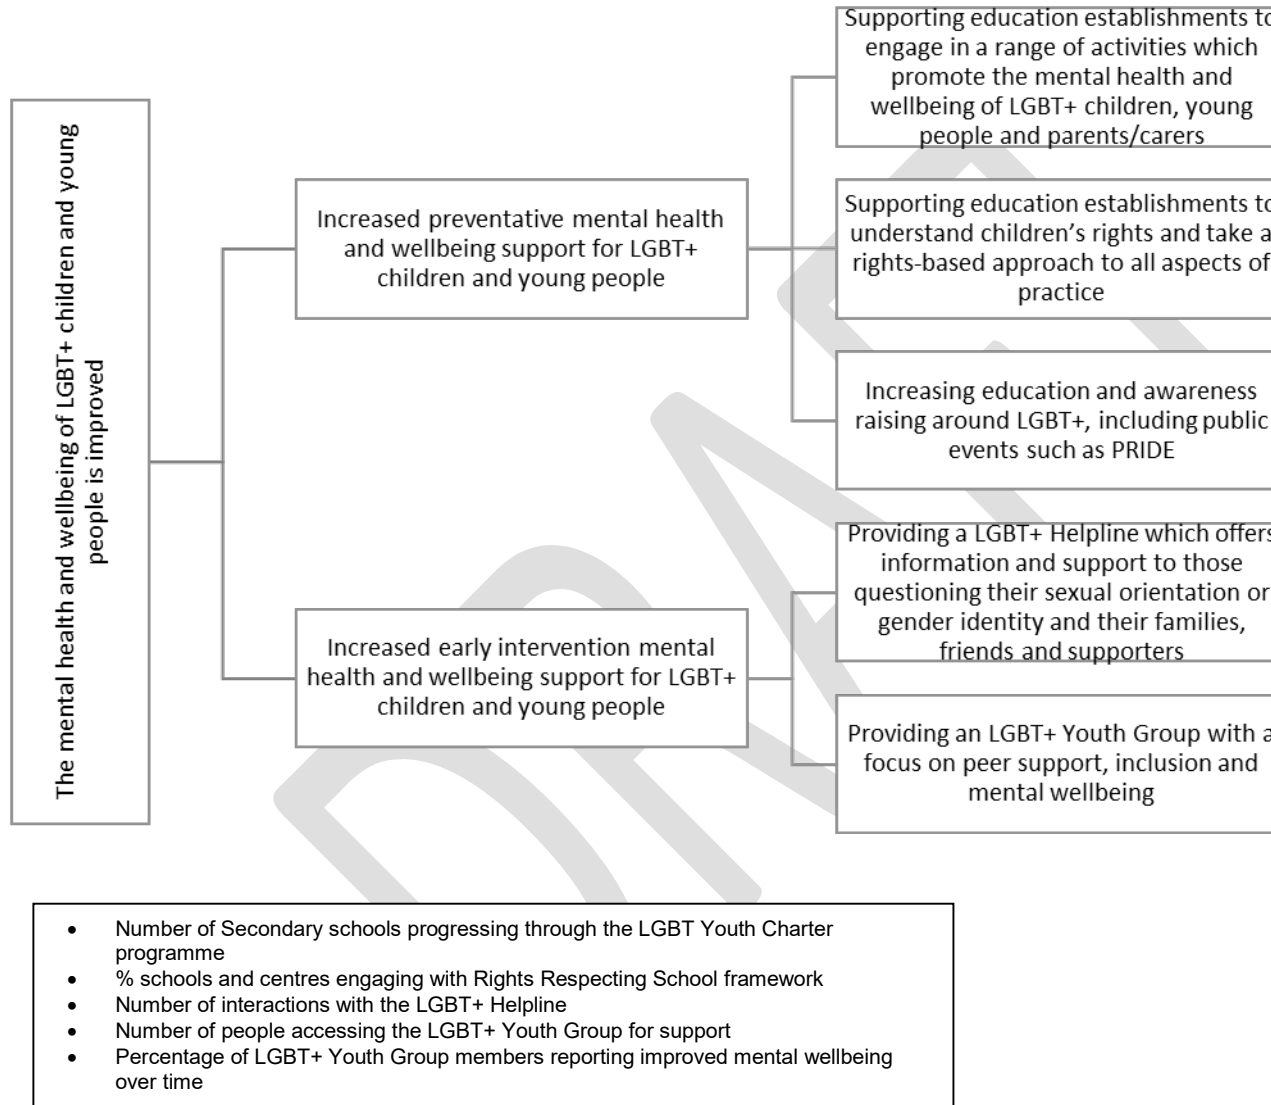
The mental health and wellbeing of LGBT+ children and young people is improved

Increased preventative mental health and wellbeing support for LGBT+ children and young people

Increased early intervention mental health and wellbeing support for LGBT+ children and young people

Supporting education establishments to engage in a range of activities which promote the mental health and wellbeing of LGBT+ children, young people and parents/carers

Supporting education establishments to understand children's rights and take a rights-based approach to all aspects of practice

Increasing education and awareness raising around LGBT+, including public events such as PRIDE

Providing a LGBT+ Helpline which offers information and support to those questioning their sexual orientation or gender identity and their families, friends and supporters

Providing an LGBT+ Youth Group with a focus on peer support, inclusion and mental wellbeing

DRAFT

- Number of Secondary schools progressing through the LGBT Youth Charter programme
- % schools and centres engaging with Rights Respecting School framework
- Number of interactions with the LGBT+ Helpline
- Number of people accessing the LGBT+ Youth Group for support
- Percentage of LGBT+ Youth Group members reporting improved mental wellbeing over time